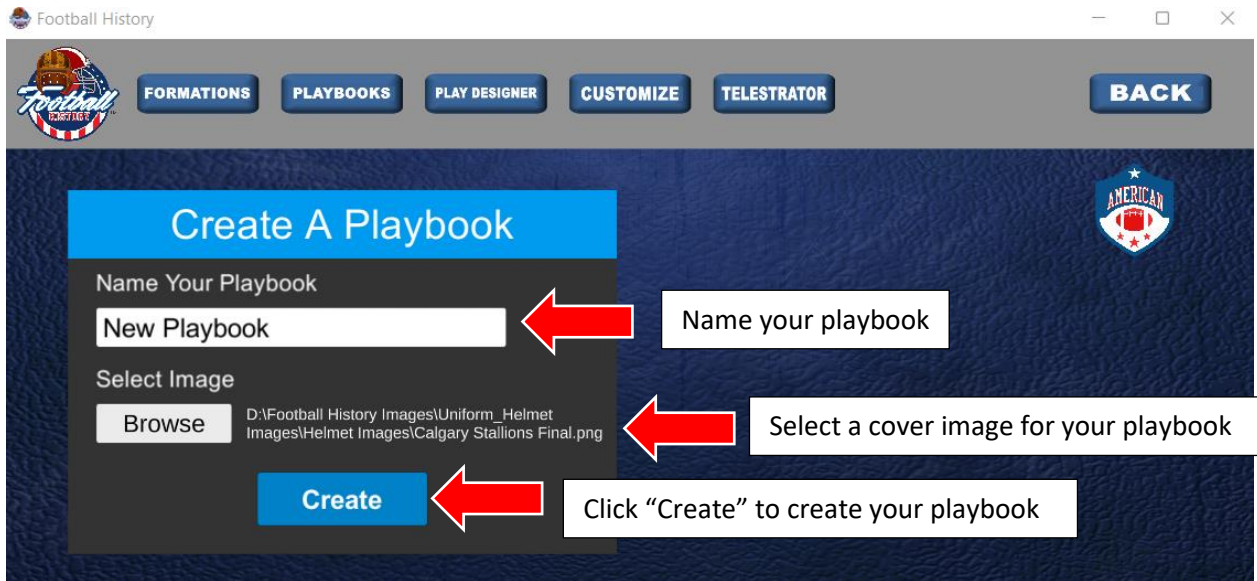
Football History

Football History

FORMATIONS PLAYBOOKS PLAY DESIGNER CUSTOMIZE TELESTRATOR

BACK

AMERICAN

Create A Playbook

Name Your Playbook

New Playbook

Name your playbook

Select Image

Browse

D:\Football History Images\Uniform_Helmet Images\Helmet Images\Calgary Stallions Final.png

Select a cover image for your playbook

Create

Click “Create” to create your playbook